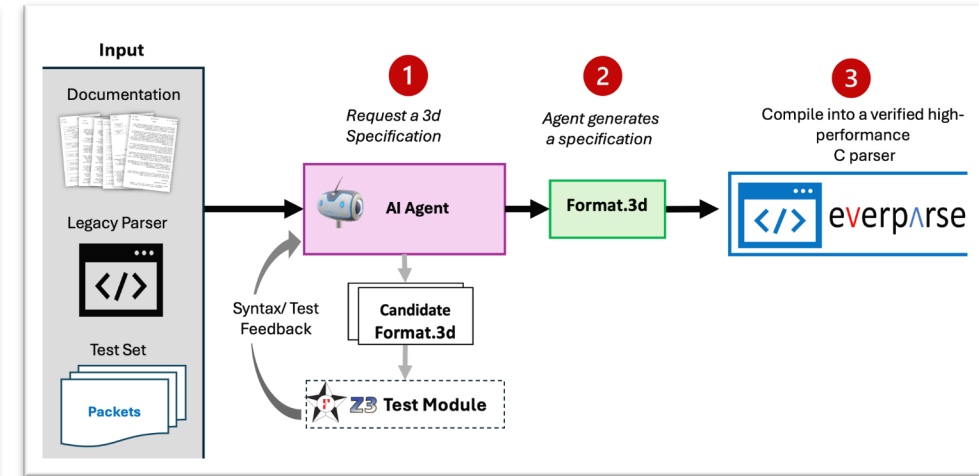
Input

Documentation

Legacy Parser

Test Set

Packets

1

Request a 3d Specification

AI Agent

2

Agent generates a specification

Format.3d

3

Compile into a verified high-performance C parser

everparse

Candidate Format.3d

Syntax/ Test Feedback

Z3 Test Module